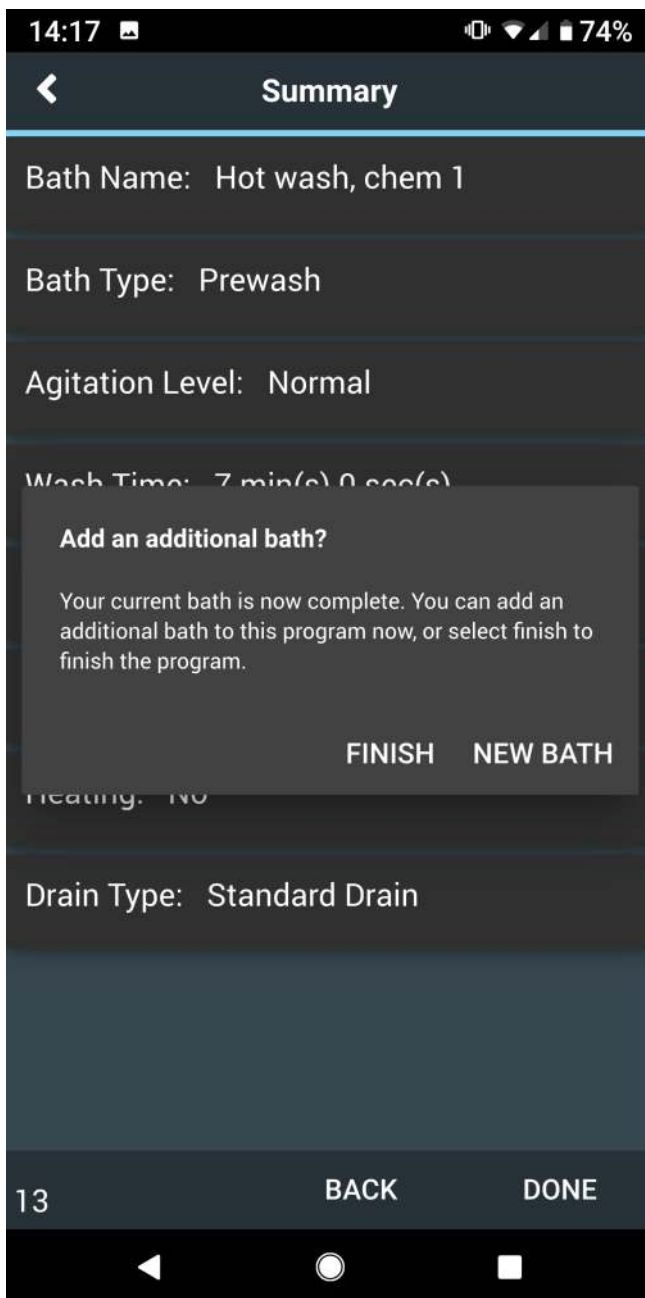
14:17 74%

Summary

Bath Name: Hot wash, chem 1

Bath Type: Prewash

Agitation Level: Normal

Wash Time: 7 min(s) 0 sec(s)

Add an additional bath?

Your current bath is now complete. You can add an additional bath to this program now, or select finish to finish the program.

FINISH NEW BATH

Heating: No

Drain Type: Standard Drain

13 BACK DONE